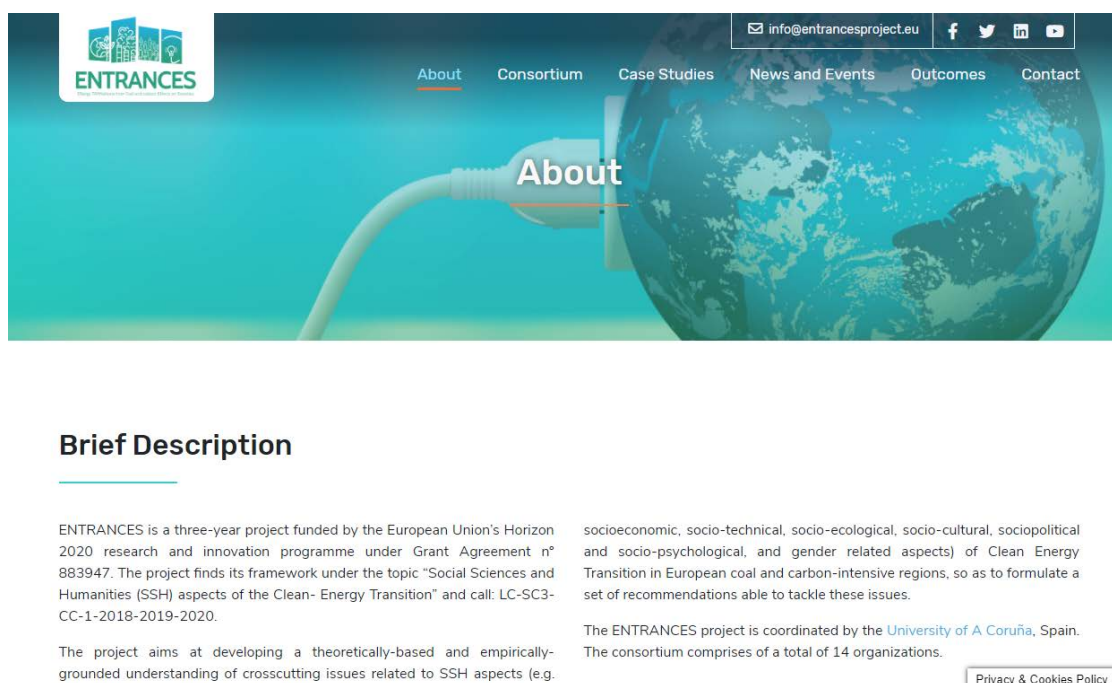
ENTRANCES

info@entrancesproject.eu

About Consortium Case Studies News and Events Outcomes Contact

About

Brief Description

ENTRANCES is a three-year project funded by the European Union's Horizon 2020 research and innovation programme under Grant Agreement n° 883947. The project finds its framework under the topic "Social Sciences and Humanities (SSH) aspects of the Clean- Energy Transition" and call: LC-SC3-CC-1-2018-2019-2020.

The project aims at developing a theoretically-based and empirically-grounded understanding of crosscutting issues related to SSH aspects (e.g. socioeconomic, socio-technical, socio-ecological, socio-cultural, sociopolitical and socio-psychological, and gender related aspects) of Clean Energy Transition in European coal and carbon-intensive regions, so as to formulate a set of recommendations able to tackle these issues.

The ENTRANCES project is coordinated by the University of A Coruña, Spain. The consortium comprises of a total of 14 organizations.

Privacy & Cookies Policy